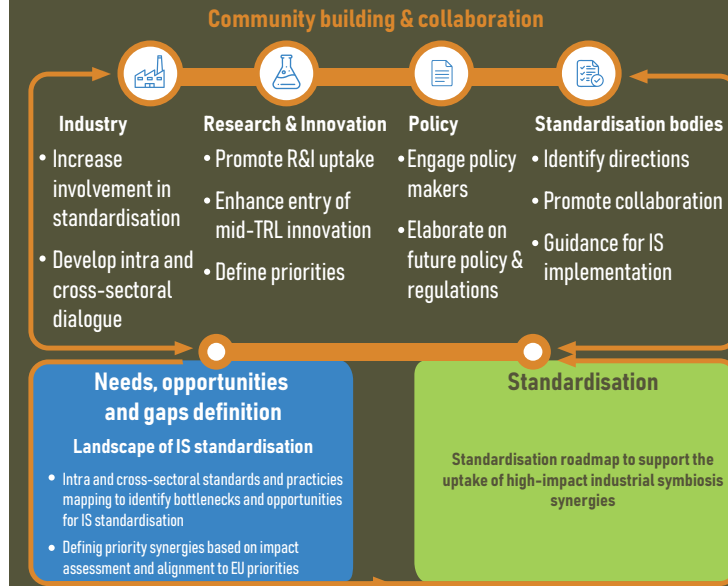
Community building & collaboration

Industry
• Increase involvement in standardisation
• Develop intra and cross-sectoral dialogue

Research & Innovation
• Promote R&I uptake
• Enhance entry of mid-TRL innovation
• Define priorities

Policy
• Engage policy makers
• Elaborate on future policy & regulations

Standardisation bodies
• Identify directions
• Promote collaboration
• Guidance for IS implementation

Needs, opportunities and gaps definition

Landscape of IS standardisation

• Intra and cross-sectoral standards and practicies mapping to identify bottlenecks and opportunities for IS standardisation
• Definig priority synergies based on impact assessment and alignment to EU priorities

Standardisation

Standardisation roadmap to support the uptake of high-impact industrial symbiosis synergies